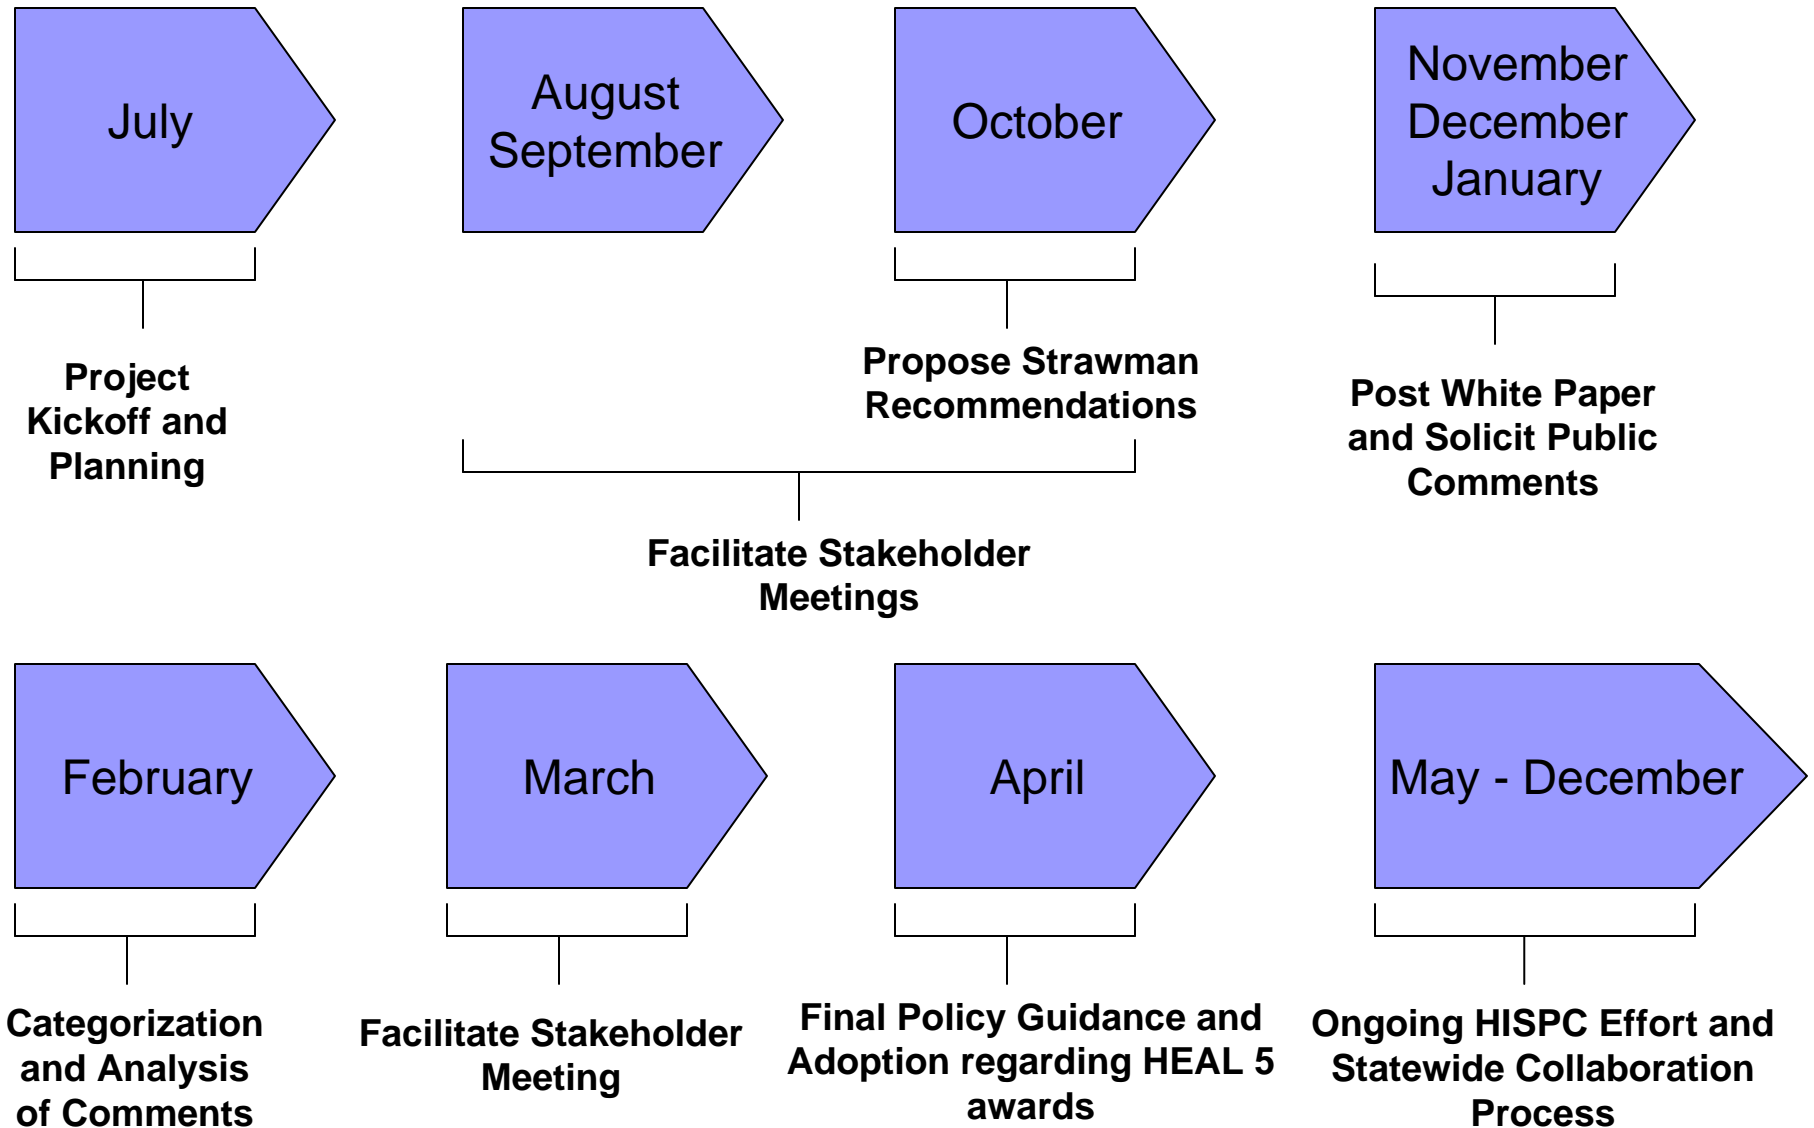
July

August September

October

November December January

Project Kickoff and Planning

Propose Strawman Recommendations

Post White Paper and Solicit Public Comments

Facilitate Stakeholder Meetings

February

March

April

May - December

Categorization and Analysis of Comments

Facilitate Stakeholder Meeting

Final Policy Guidance and Adoption regarding HEAL 5 awards

Ongoing HISPC Effort and Statewide Collaboration Process